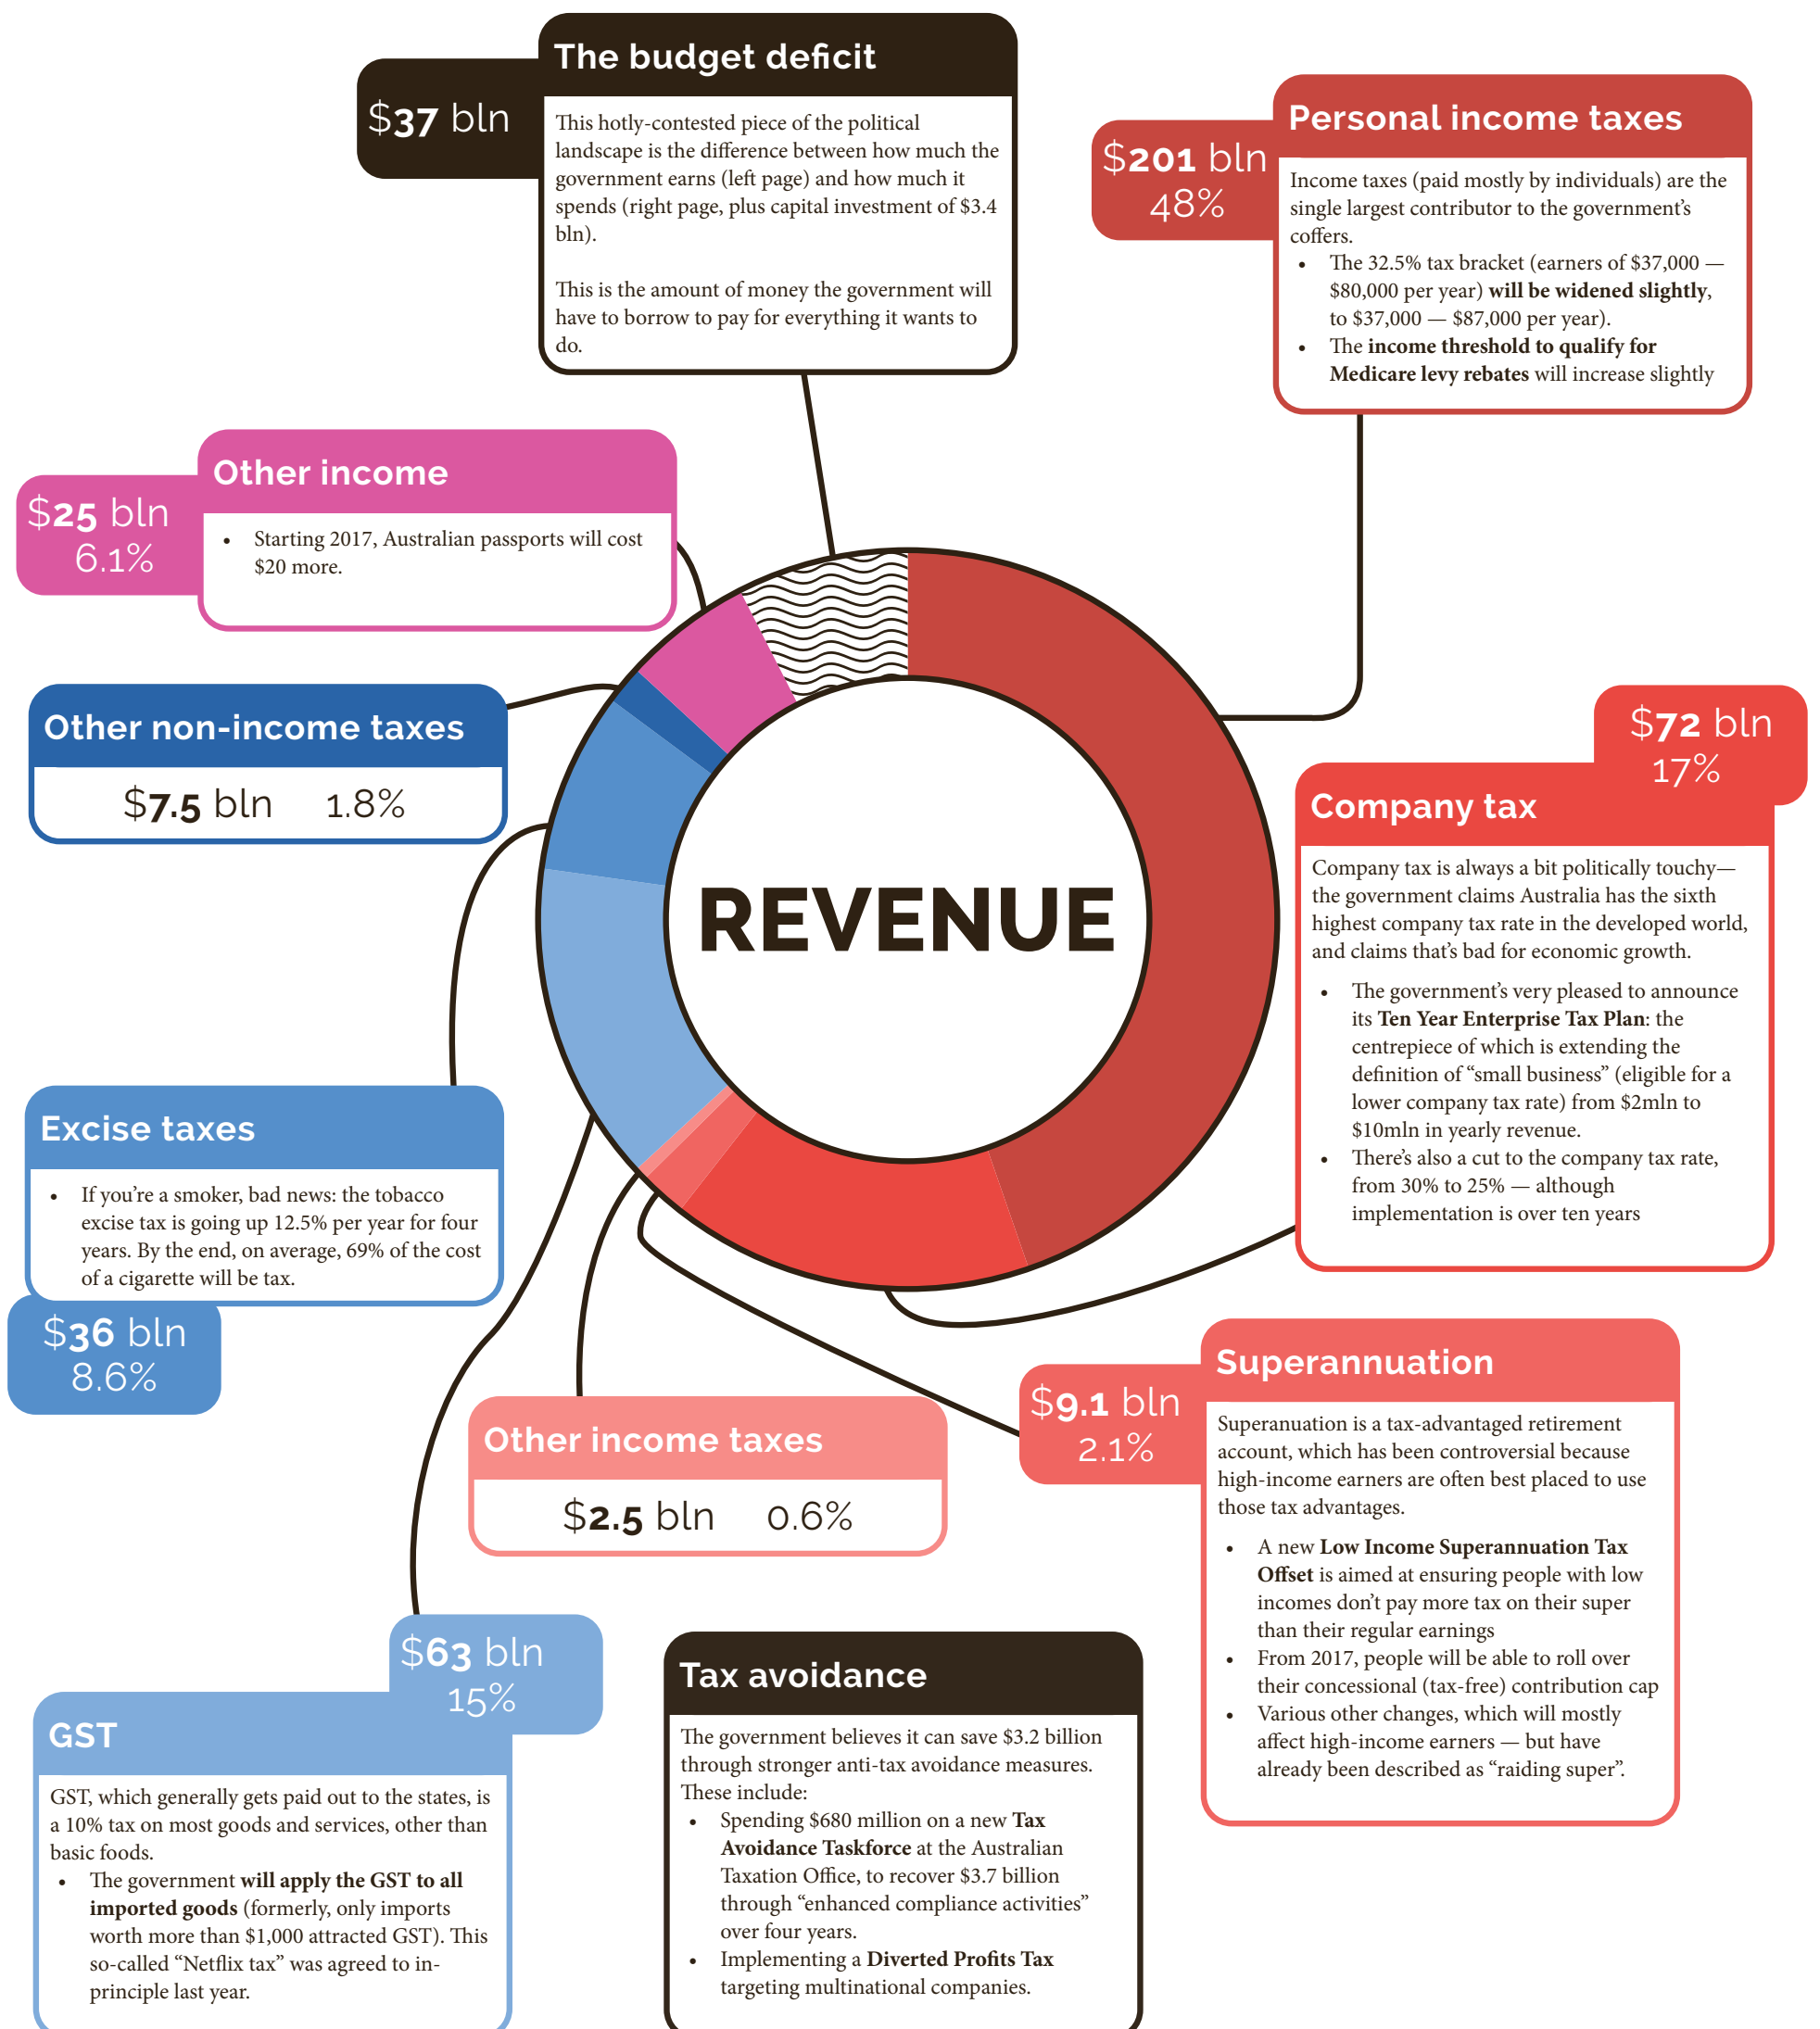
The budget deficit

$37 bln

This hotly-contested piece of the political landscape is the difference between how much the government earns (left page) and how much it spends (right page, plus capital investment of $3.4 bln).

This is the amount of money the government will have to borrow to pay for everything it wants to do.

Personal income taxes

$201 bln
48%

Income taxes (paid mostly by individuals) are the single largest contributor to the government's coffers.

- The 32.5% tax bracket (earners of $37,000 — $80,000 per year) **will be widened slightly**, to $37,000 — $87,000 per year).
- The **income threshold to qualify for Medicare levy rebates** will increase slightly

Other income

$25 bln
6.1%

- Starting 2017, Australian passports will cost $20 more.

Other non-income taxes

$7.5 bln 1.8%

REVENUE

$72 bln
17%

Company tax

Company tax is always a bit politically touchy—the government claims Australia has the sixth highest company tax rate in the developed world, and claims that's bad for economic growth.

- The government's very pleased to announce its **Ten Year Enterprise Tax Plan**: the centrepiece of which is extending the definition of "small business" (eligible for a lower company tax rate) from $2mln to $10mln in yearly revenue.
- There's also a cut to the company tax rate, from 30% to 25% — although implementation is over ten years

Excise taxes

- If you're a smoker, bad news: the tobacco excise tax is going up 12.5% per year for four years. By the end, on average, 69% of the cost of a cigarette will be tax.

$36 bln
8.6%

Superannuation

$9.1 bln
2.1%

Superanuation is a tax-advantaged retirement account, which has been controversial because high-income earners are often best placed to use those tax advantages.

- A new **Low Income Superannuation Tax Offset** is aimed at ensuring people with low incomes don't pay more tax on their super than their regular earnings
- From 2017, people will be able to roll over their concessional (tax-free) contribution cap
- Various other changes, which will mostly affect high-income earners — but have already been described as "raiding super".

Other income taxes

$2.5 bln 0.6%

$63 bln
15%

GST

GST, which generally gets paid out to the states, is a 10% tax on most goods and services, other than basic foods.

- The government **will apply the GST to all imported goods** (formerly, only imports worth more than $1,000 attracted GST). This so-called "Netflix tax" was agreed to in-principle last year.

Tax avoidance

The government believes it can save $3.2 billion through stronger anti-tax avoidance measures. These include:

- Spending $680 million on a new **Tax Avoidance Taskforce** at the Australian Taxation Office, to recover $3.7 billion through "enhanced compliance activities" over four years.
- Implementing a **Diverted Profits Tax** targeting multinational companies.